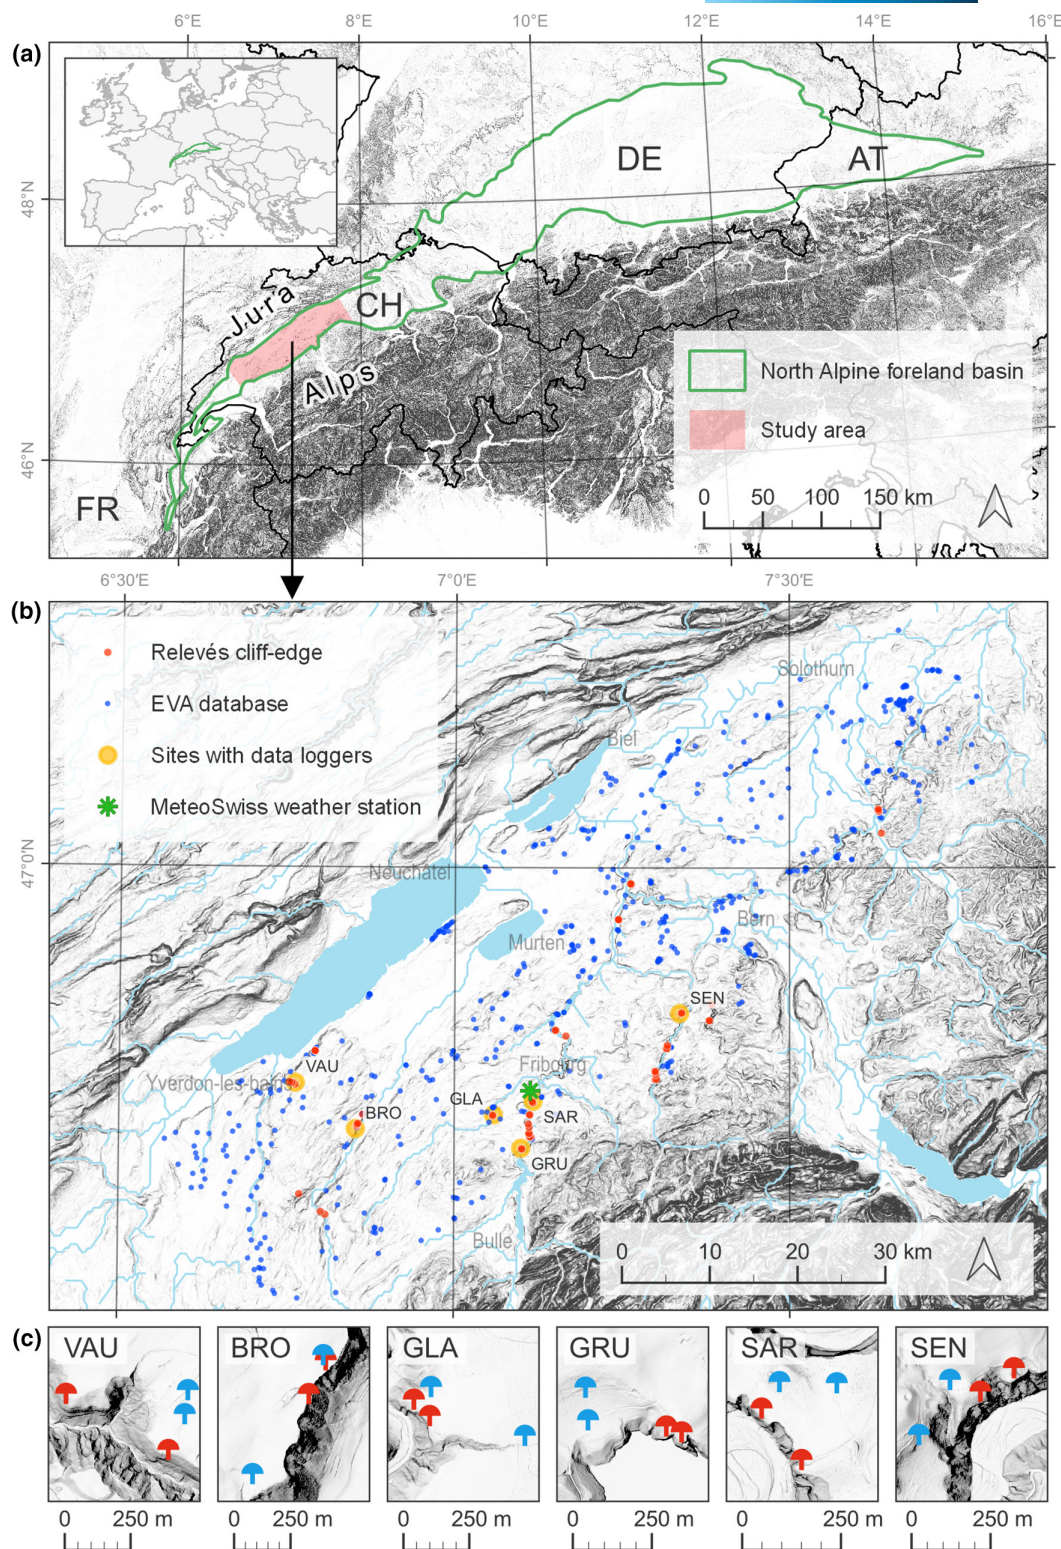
(a)

6°E 8°E 10°E 12°E 14°E 16°E

48°N

46°N

DE

AT

CH

Jura

Alps

FR

North Alpine foreland basin

Study area

0 50 100 150 km

(b)

6°30'E 7°0'E 7°30'E

47°0'N

Relevés cliff-edge

EVA database

Sites with data loggers

MeteoSwiss weather station

Solothurn

Biel

Neuchatel

Murten

Bern

SEN

Fribourg

VAU

Yverdon-les-bains

BRO

GLA

SAR

GRU

Bulle

0 10 20 30 km

(c)

VAU

BRO

GLA

GRU

SAR

SEN

0 250 m

0 250 m

0 250 m

0 250 m

0 250 m

0 250 m